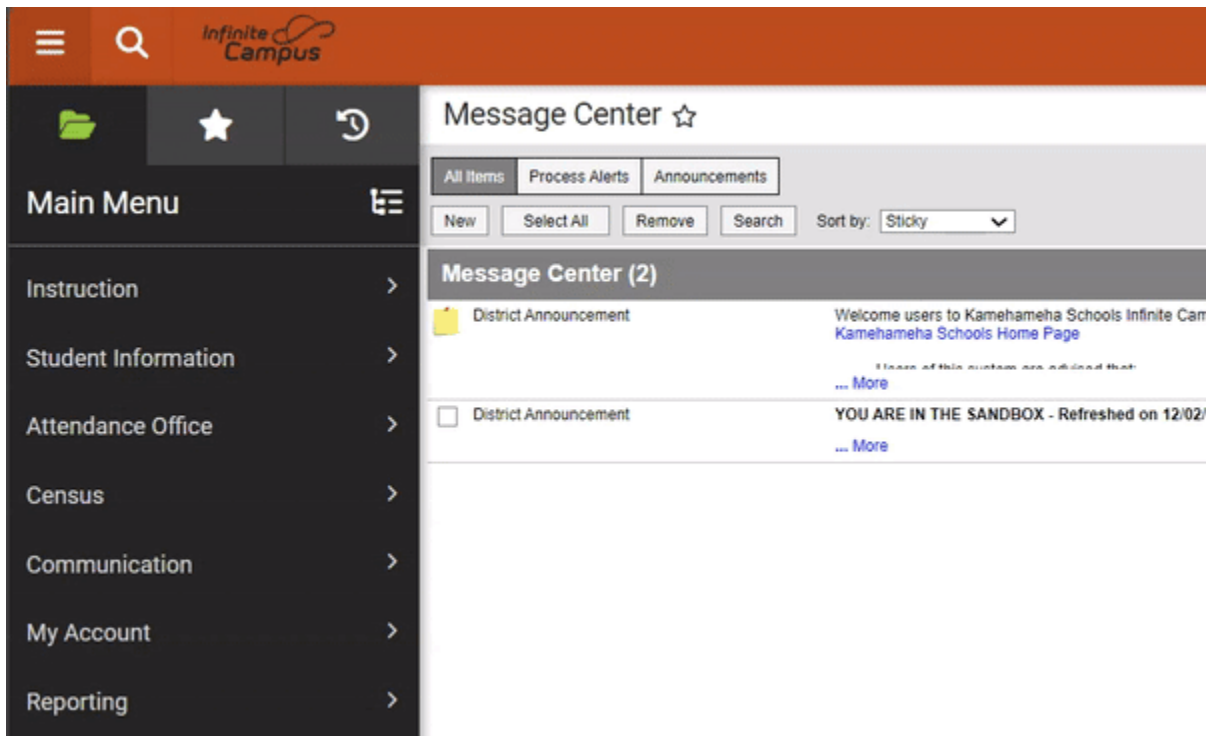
Infinite Campus

Main Menu

Instruction

Student Information

Attendance Office

Census

Communication

My Account

Reporting

Message Center

All Items | Process Alerts | Announcements

New | Select All | Remove | Search | Sort by: Sticky

Message Center (2)

District Announcement

Welcome users to Kamehameha Schools Infinite Cam

Kamehameha Schools Home Page

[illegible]

... More

District Announcement

YOU ARE IN THE SANDBOX - Refreshed on 12/02/

... More